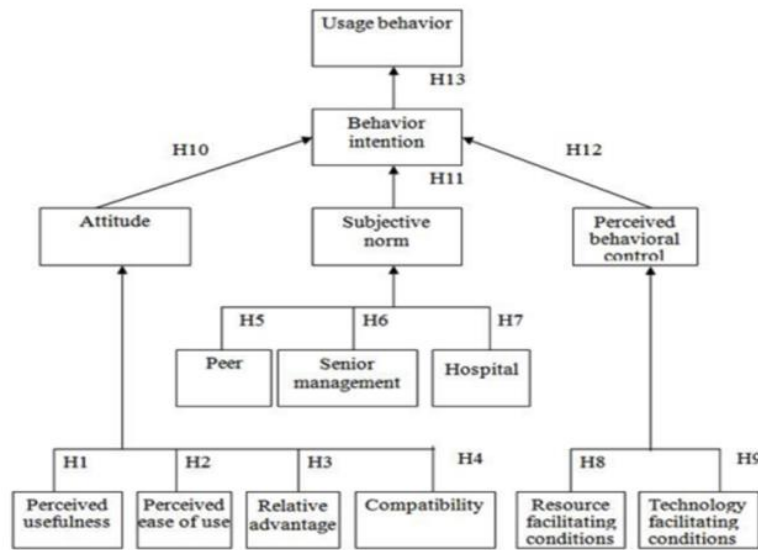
Usage behavior

H13

Behavior intention

H10

H12

H11

Attitude

Subjective norm

Perceived behavioral control

H5

H6

H7

Peer

Senior management

Hospital

H1

H2

H3

H4

H8

H9

Perceived usefulness

Perceived ease of use

Relative advantage

Compatibility

Resource facilitating conditions

Technology facilitating conditions